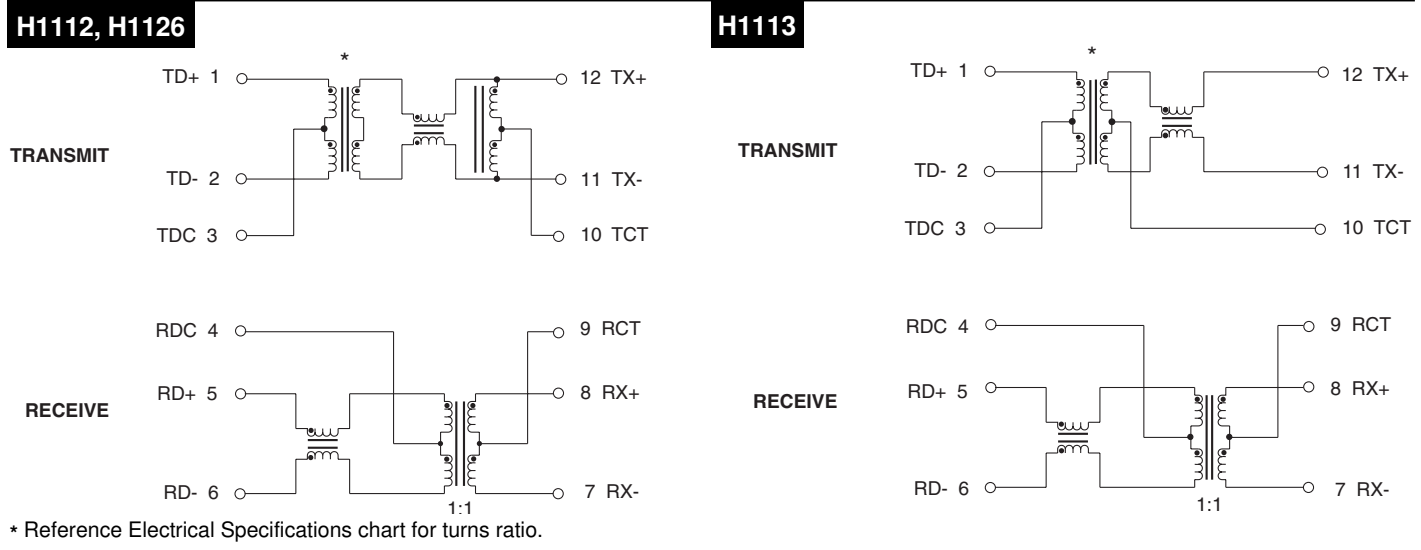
H1112, H1126

*

TD+ 1

12 TX+

TRANSMIT

TD- 2

11 TX-

TDC 3

10 TCT

RDC 4

9 RCT

RD+ 5

8 RX+

RECEIVE

RD- 6

7 RX-

1:1

H1113

*

TD+ 1

12 TX+

TRANSMIT

TD- 2

11 TX-

TDC 3

10 TCT

RDC 4

9 RCT

RD+ 5

8 RX+

RECEIVE

RD- 6

7 RX-

1:1

* Reference Electrical Specifications chart for turns ratio.